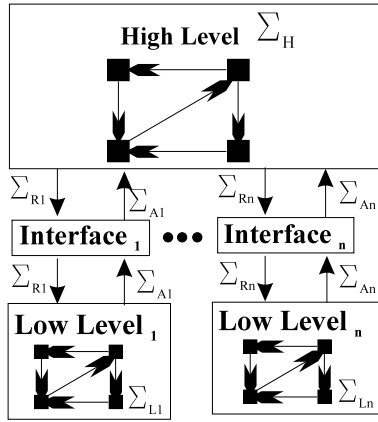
High Level $\Sigma_H$

$\Sigma_{R1}$ $\Sigma_{A1}$ $\Sigma_{Rn}$ $\Sigma_{An}$

Interface $_1$ ••• Interface $_n$

$\Sigma_{R1}$ $\Sigma_{A1}$ $\Sigma_{Rn}$ $\Sigma_{An}$

Low Level $_1$

$\Sigma_{L1}$

Low Level $_n$

$\Sigma_{Ln}$